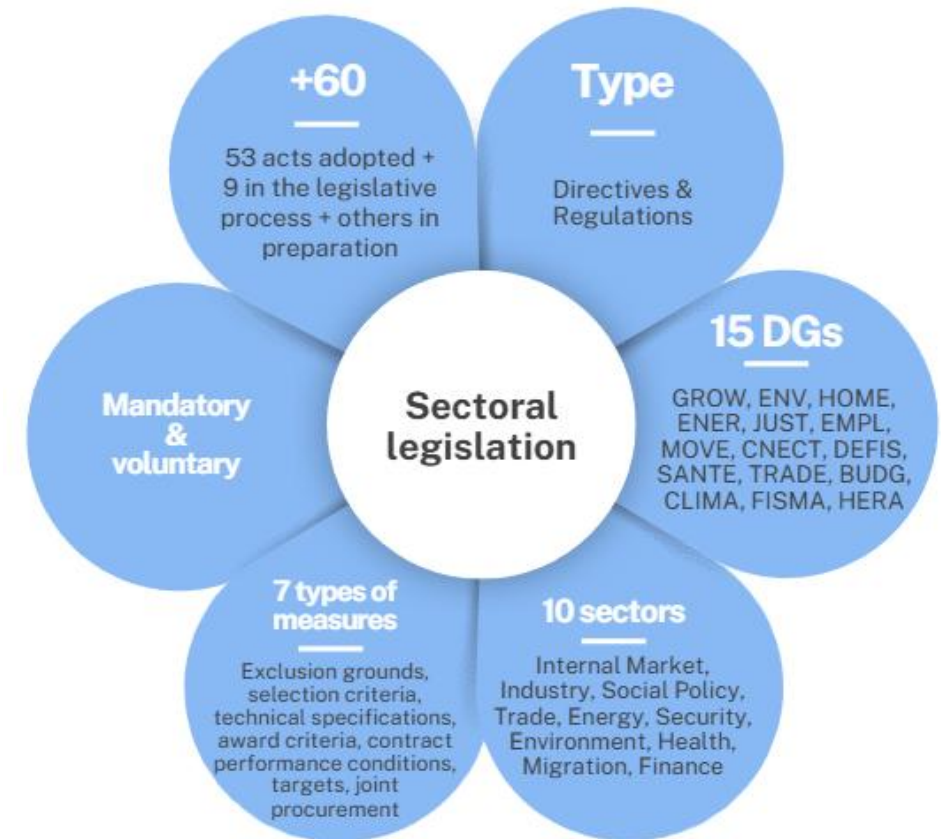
Sectoral legislation

+60

53 acts adopted + 9 in the legislative process + others in preparation

Type

Directives & Regulations

15 DGs

GROW, ENV, HOME, ENER, JUST, EMPL, MOVE, CNECT, DEFIS, SANTE, TRADE, BUDG, CLIMA, FISMA, HERA

10 sectors

Internal Market, Industry, Social Policy, Trade, Energy, Security, Environment, Health, Migration, Finance

7 types of measures

Exclusion grounds, selection criteria, technical specifications, award criteria, contract performance conditions, targets, joint procurement

Mandatory & voluntary